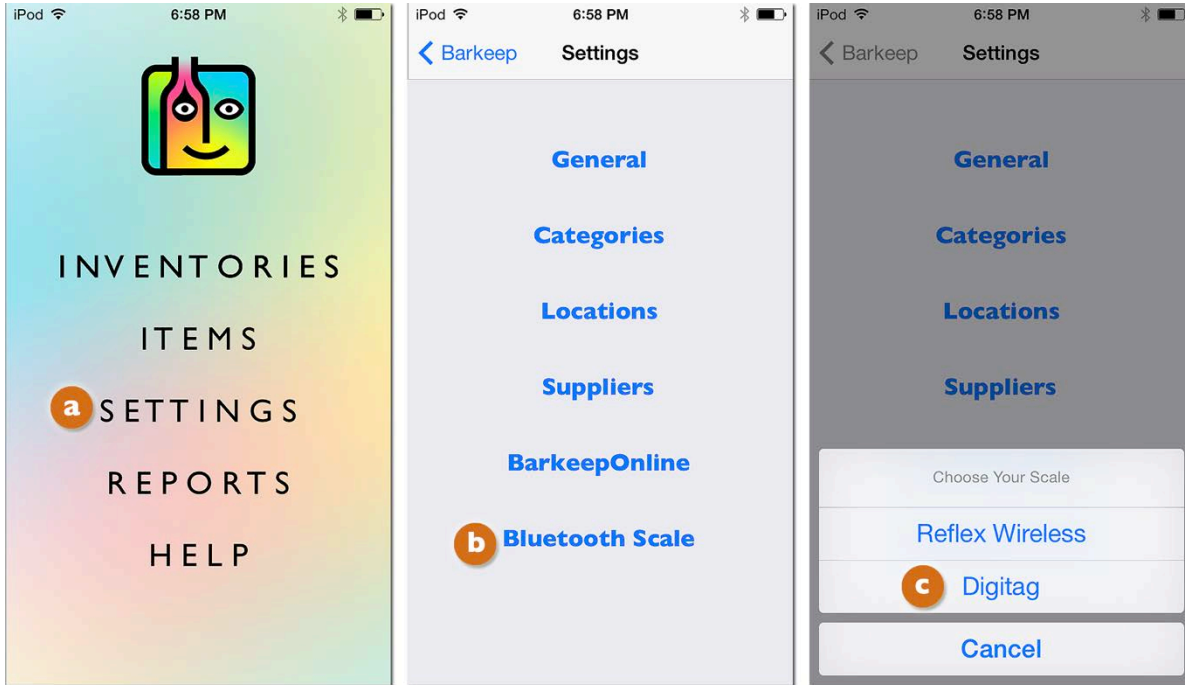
iPod 6:58 PM

INVENTORIES

ITEMS

a SETTINGS

REPORTS

HELP

iPod 6:58 PM

Barkeep Settings

General

Categories

Locations

Suppliers

BarkeepOnline

b Bluetooth Scale

iPod 6:58 PM

Barkeep Settings

General

Categories

Locations

Suppliers

Choose Your Scale

Reflex Wireless

c Digitag

Cancel